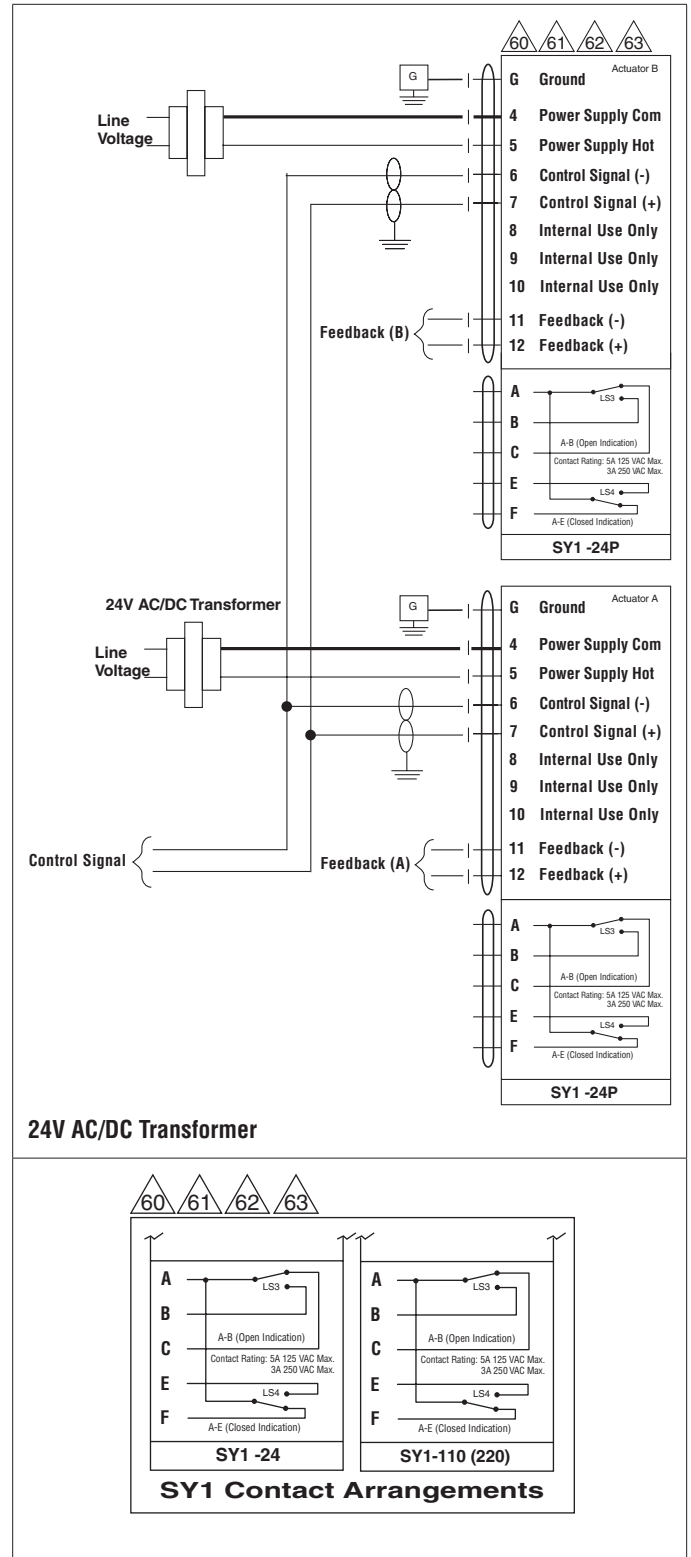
60 61 62 63

Actuator B

G Ground
4 Power Supply Com
5 Power Supply Hot
6 Control Signal (-)
7 Control Signal (+)
8 Internal Use Only
9 Internal Use Only
10 Internal Use Only
11 Feedback (-)
12 Feedback (+)

G

Line Voltage

Feedback (B)

A
B
C
E
F

LS3
A-B (Open Indication)
Contact Rating: 5A 125 VAC Max. 3A 250 VAC Max.
LS4
A-E (Closed Indication)

SY1 -24P

24V AC/DC Transformer

Actuator A

G Ground
4 Power Supply Com
5 Power Supply Hot
6 Control Signal (-)
7 Control Signal (+)
8 Internal Use Only
9 Internal Use Only
10 Internal Use Only
11 Feedback (-)
12 Feedback (+)

G

Line Voltage

Control Signal

Feedback (A)

A
B
C
E
F

LS3
A-B (Open Indication)
Contact Rating: 5A 125 VAC Max. 3A 250 VAC Max.
LS4
A-E (Closed Indication)

SY1 -24P

24V AC/DC Transformer

60 61 62 63

A
B
C
E
F
LS3
A-B (Open Indication)
Contact Rating: 5A 125 VAC Max. 3A 250 VAC Max.
LS4
A-E (Closed Indication)
SY1 -24

A
B
C
E
F
LS3
A-B (Open Indication)
Contact Rating: 5A 125 VAC Max. 3A 250 VAC Max.
LS4
A-E (Closed Indication)
SY1-110 (220)

SY1 Contact Arrangements